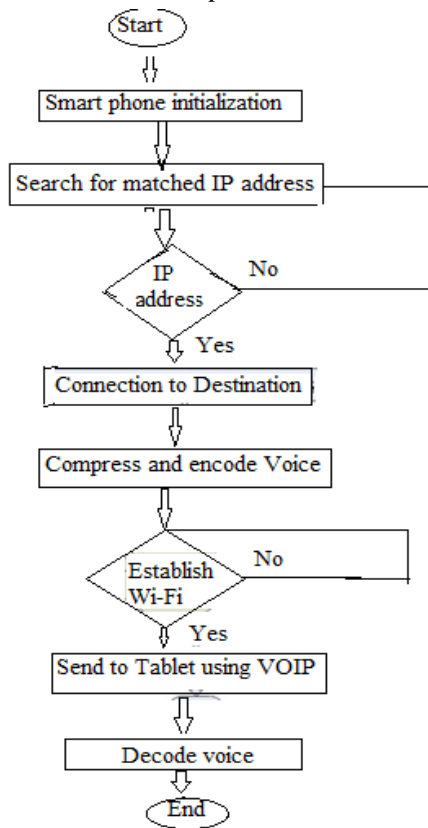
Start

Smart phone initialization

Search for matched IP address

IP address

No

Yes

Connection to Destination

Compress and encode Voice

Establish Wi-Fi

No

Yes

Send to Tablet using VOIP

Decode voice

End